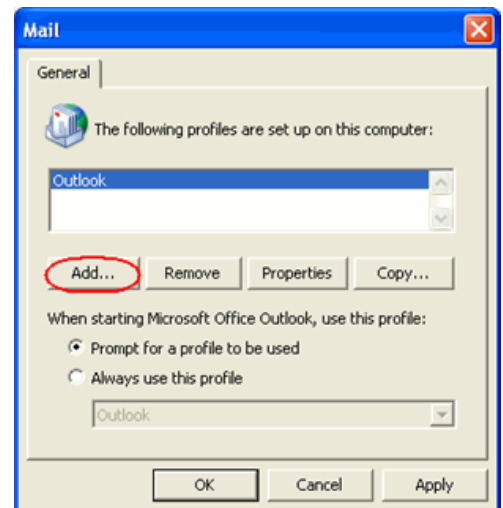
Mail

General

The following profiles are set up on this computer:

Outlook

Add... Remove Properties Copy...

When starting Microsoft Office Outlook, use this profile:

Prompt for a profile to be used

Always use this profile

Outlook

OK Cancel Apply